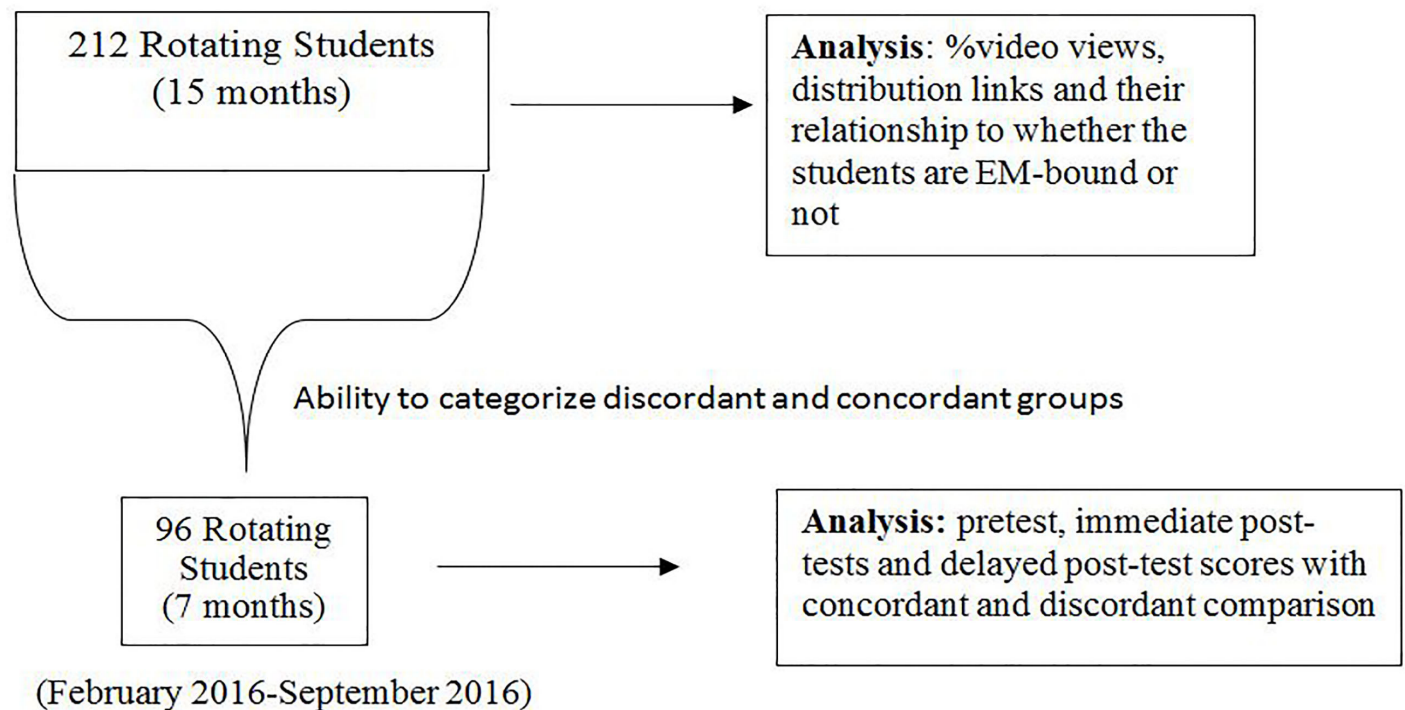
212 Rotating Students
(15 months)

Analysis: %video views, distribution links and their relationship to whether the students are EM-bound or not

Ability to categorize discordant and concordant groups

96 Rotating Students
(7 months)

(February 2016-September 2016)

Analysis: pretest, immediate post-tests and delayed post-test scores with concordant and discordant comparison